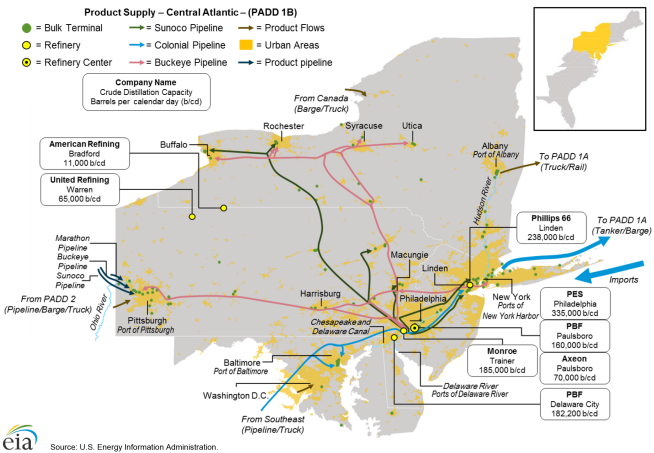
Product Supply – Central Atlantic – (PADD 1B)

= Bulk Terminal
= Refinery
= Refinery Center
= Sunoco Pipeline
= Colonial Pipeline
= Buckeye Pipeline
= Product Flows
= Urban Areas
= Product pipeline

Company Name
Crude Distillation Capacity
Barrels per calendar day (b/cd)

From Canada (Barge/Truck)

American Refining
Bradford
11,000 b/cd

United Refining
Warren
65,000 b/cd

Buffalo
Rochester
Syracuse
Utica
Albany
Port of Albany

To PADD 1A (Truck/Rail)

Hudson River

Phillips 66
Linden
238,000 b/cd

To PADD 1A (Tanker/Barge)

Marathon Pipeline
Buckeye Pipeline
Sunoco Pipeline

From PADD 2 (Pipeline/Barge/Truck)

Ohio River

Pittsburgh
Port of Pittsburgh

Harrisburg
Macungie
Linden
Philadelphia

New York
Ports of New York Harbor

Imports

PES
Philadelphia
335,000 b/cd

PBF
Paulsboro
160,000 b/cd

Axeon
Paulsboro
70,000 b/cd

PBF
Delaware City
182,200 b/cd

Chesapeake and Delaware Canal

Monroe
Trainer
185,000 b/cd

Baltimore
Port of Baltimore

Washington D.C.

From Southeast (Pipeline/Truck)

Delaware River
Ports of Delaware River

eia

Source: U.S. Energy Information Administration.